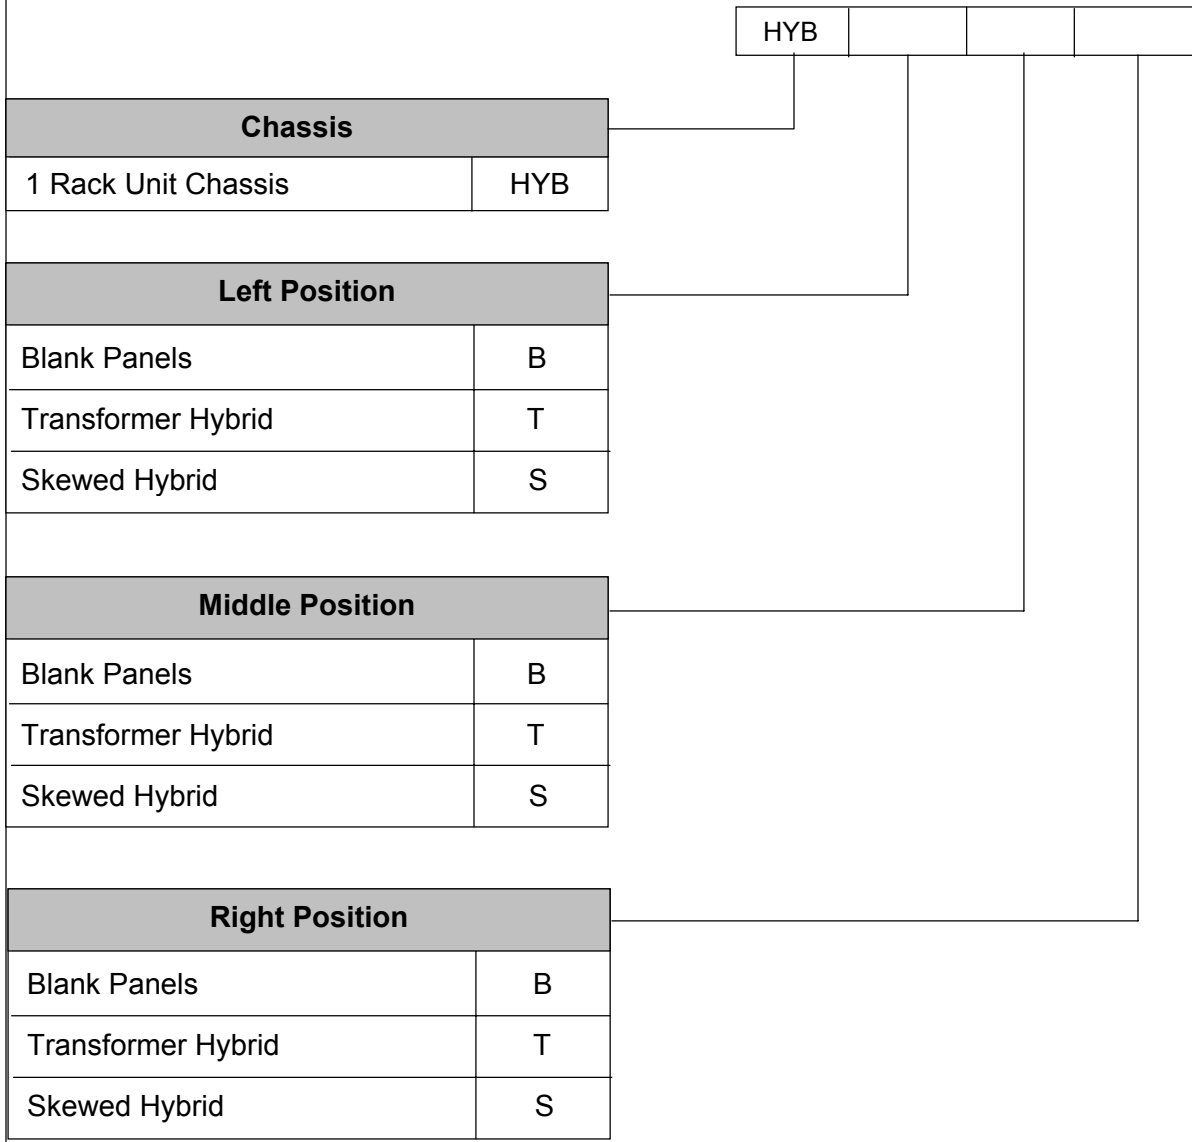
| HYB | | | |
|---|---|---|---|

| Chassis | |
|---|---|
| 1 Rack Unit Chassis | HYB |

| Left Position | |
|---|---|
| Blank Panels | B |
| Transformer Hybrid | T |
| Skewed Hybrid | S |

| Middle Position | |
|---|---|
| Blank Panels | B |
| Transformer Hybrid | T |
| Skewed Hybrid | S |

| Right Position | |
|---|---|
| Blank Panels | B |
| Transformer Hybrid | T |
| Skewed Hybrid | S |